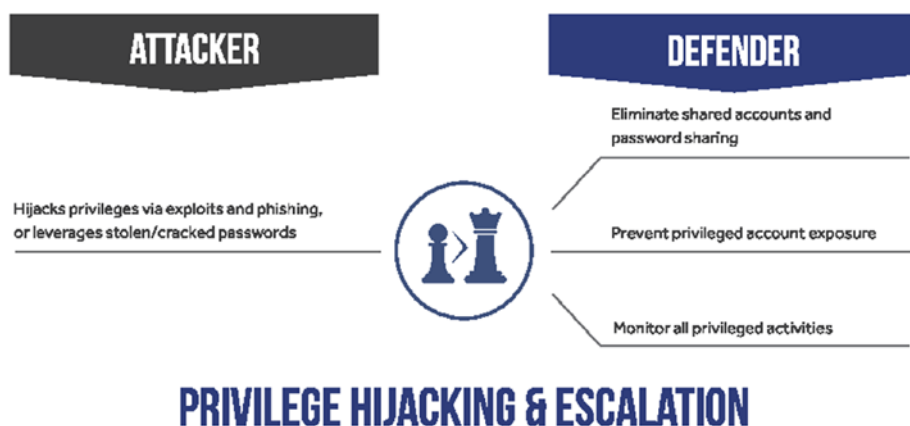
ATTACKER

DEFENDER

Hijacks privileges via exploits and phishing, or leverages stolen/cracked passwords

Eliminate shared accounts and password sharing

Prevent privileged account exposure

Monitor all privileged activities

PRIVILEGE HIJACKING & ESCALATION